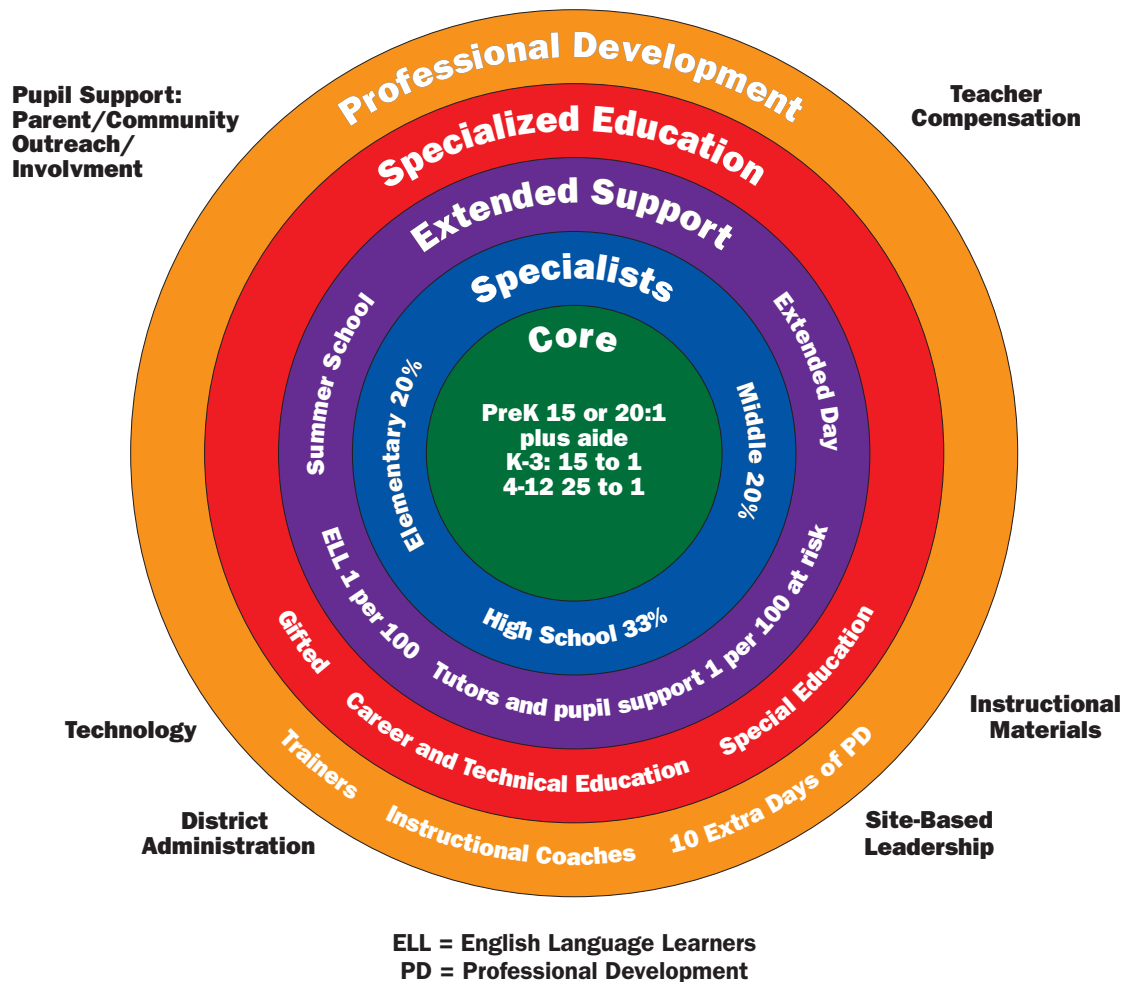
Pupil Support: Parent/Community Outreach/ Involvment

Professional Development

Teacher Compensation

Specialized Education

Extended Support

Specialists

Core

PreK 15 or 20:1
plus aide
K-3: 15 to 1
4-12 25 to 1

Summer School

Elementary 20%

Extended Day

Middle 20%

High School 33%

ELL 1 per 100

Tutors and pupil support 1 per 100 at risk

Gifted

Career and Technical Education

Special Education

Trainers

Instructional Coaches

10 Extra Days of PD

Technology

Instructional Materials

District Administration

Site-Based Leadership

ELL = English Language Learners
PD = Professional Development